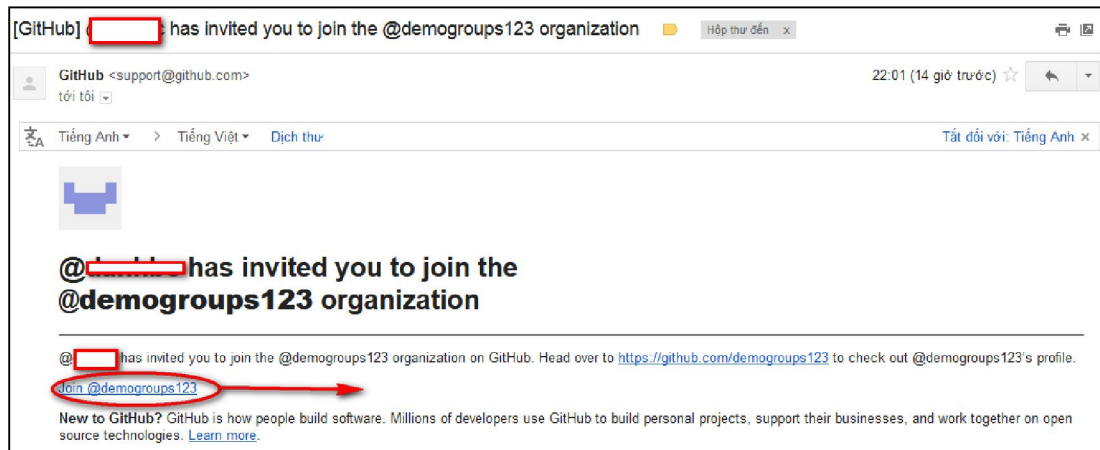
[GitHub] @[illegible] has invited you to join the @demogroups123 organization

Hộp thư đến x

GitHub <support@github.com>
tới tôi

22:01 (14 giờ trước)

Tiếng Anh > Tiếng Việt Dịch thư

Tắt đối với: Tiếng Anh x

@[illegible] has invited you to join the @demogroups123 organization

@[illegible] has invited you to join the @demogroups123 organization on GitHub. Head over to https://github.com/demogroups123 to check out @demogroups123's profile.

Join @demogroups123

New to GitHub? GitHub is how people build software. Millions of developers use GitHub to build personal projects, support their businesses, and work together on open source technologies. Learn more.